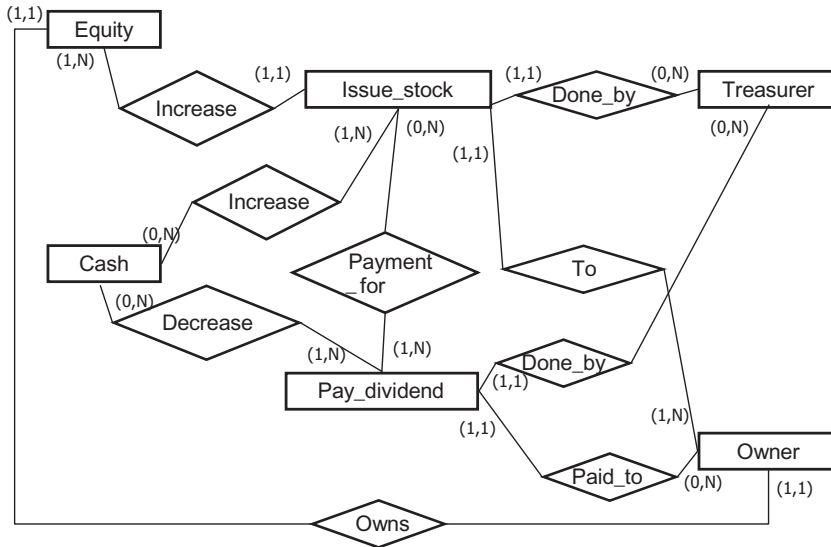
(1,1)
Equity
(1,N)
Increase
(1,1)
Issue_stock
(1,1)
Done_by
(0,N)
Treasurer
(1,N)
(0,N)
(0,N)
(1,1)
Increase
(0,N)
Cash
Payment _for
To
(0,N)
Decrease
(1,N)
(1,N)
Done_by
(1,1)
Pay_dividend
(1,N)
(1,1)
Owner
Paid_to
(0,N)
(1,1)
Owns